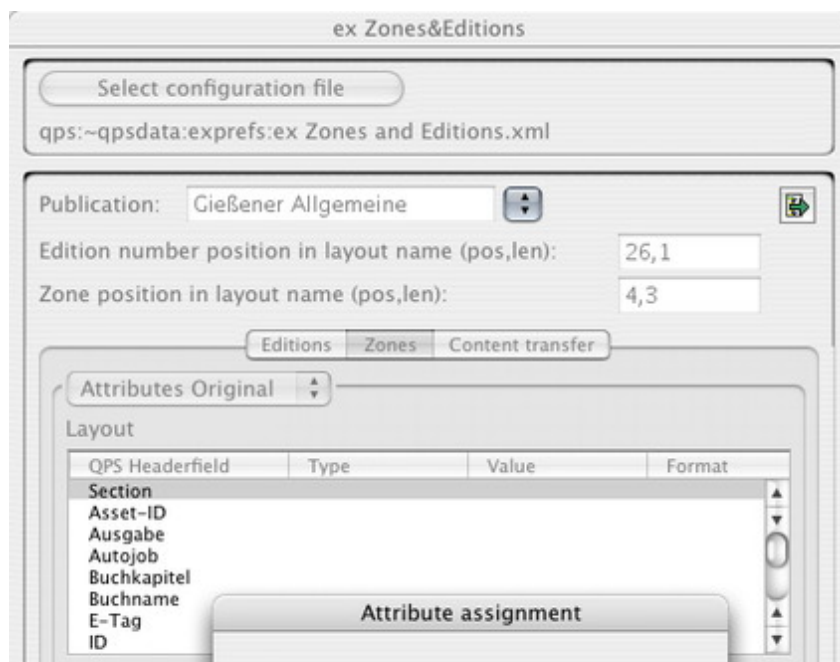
ex Zones&Editions

Select configuration file

qps:~qpsdata:exprefs:ex Zones and Editions.xml

Publication: Gießener Allgemeine

Edition number position in layout name (pos,len): 26,1

Zone position in layout name (pos,len): 4,3

Editions Zones Content transfer

Attributes Original

Layout

| QPS Headerfield | Type | Value | Format |
|---|---|---|---|
| Section | | | |
| Asset-ID | | | |
| Ausgabe | | | |
| Autojob | | | |
| Buchkapitel | | | |
| Buchname | | | |
| E-Tag | | | |
| ID | | | |

Attribute assignment